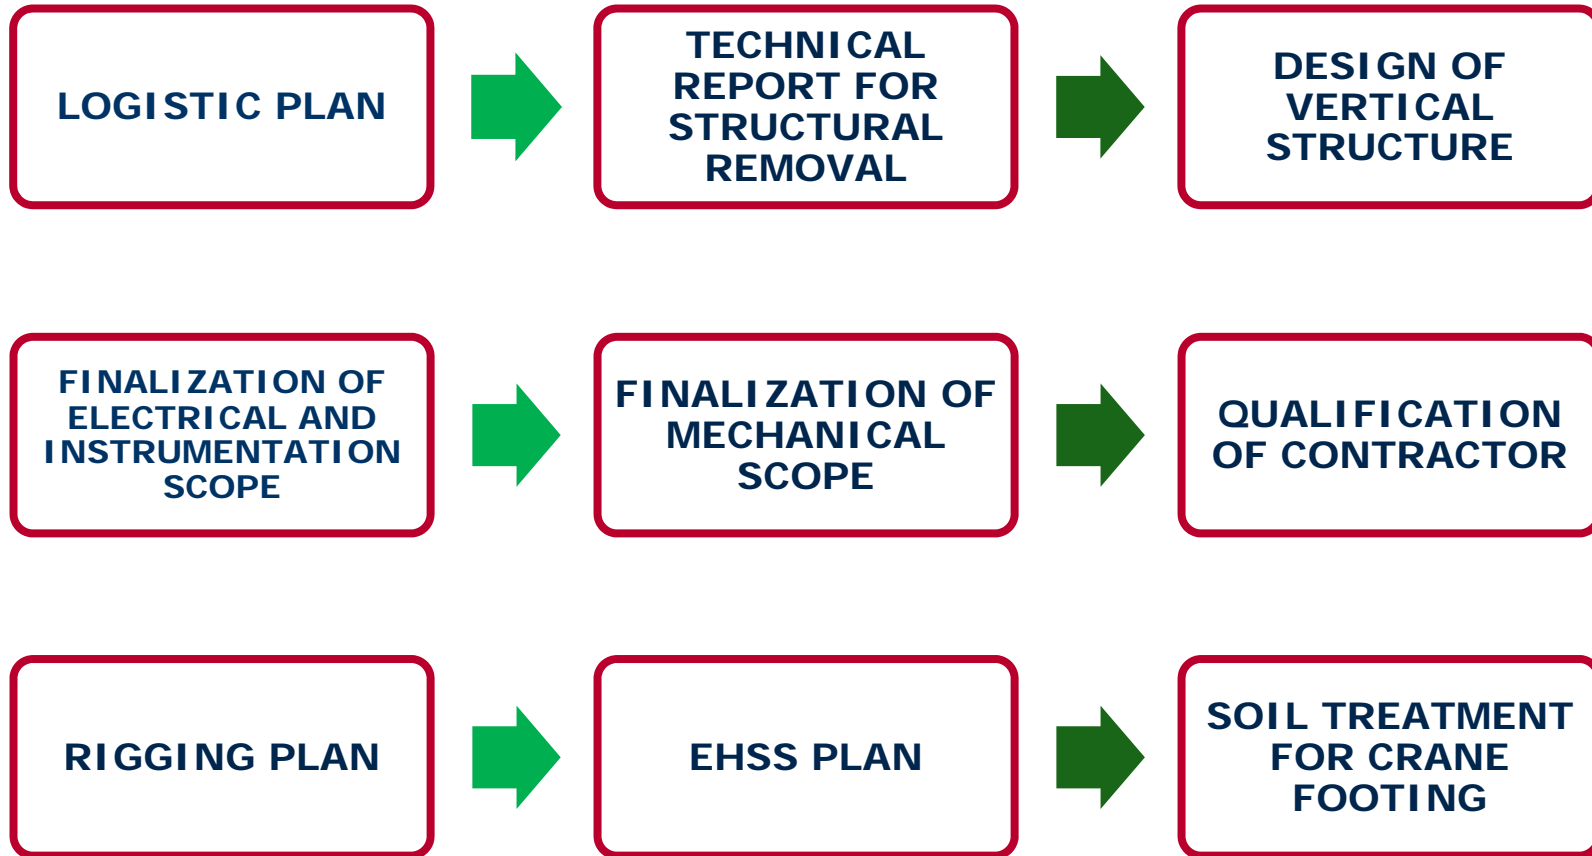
LOGISTIC PLAN

TECHNICAL REPORT FOR STRUCTURAL REMOVAL

DESIGN OF VERTICAL STRUCTURE

FINALIZATION OF ELECTRICAL AND INSTRUMENTATION SCOPE

FINALIZATION OF MECHANICAL SCOPE

QUALIFICATION OF CONTRACTOR

RIGGING PLAN

EHSS PLAN

SOIL TREATMENT FOR CRANE FOOTING